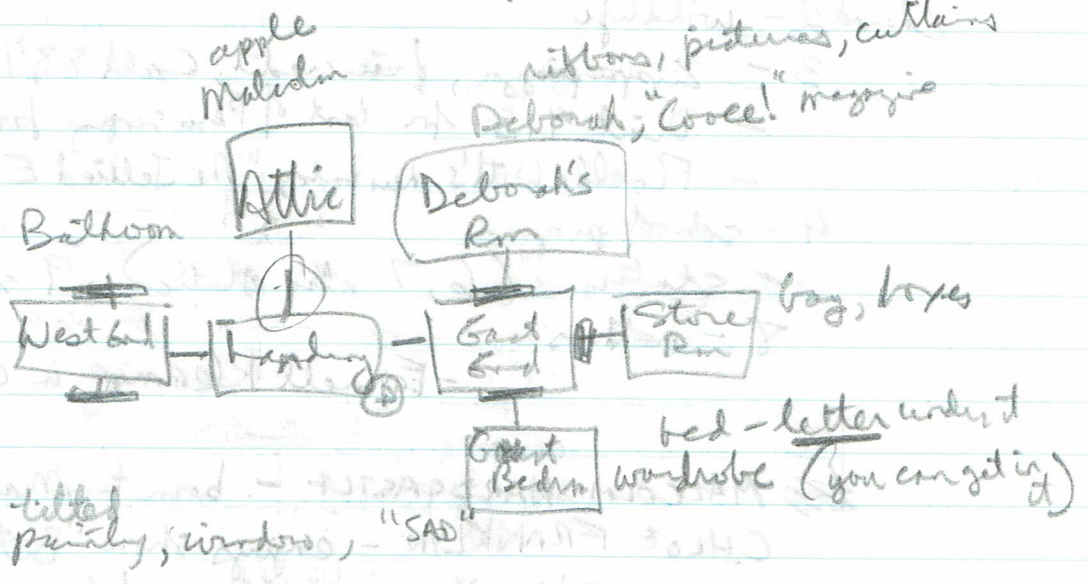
apple
Malcolm

ribbons, pictures, curtains
Deborah, "Cooee!" magazine

Attic

Deborah's Rm

Bathroom

West End

Landing

East End

Store Rm

bag, boxes

Guest Bedrm

bed - letter under it
wardrobe (you can get in it)

tilted
painting, window, "SAD"